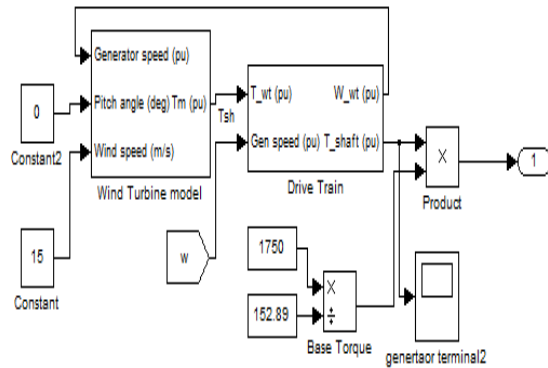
Generator speed (pu)

0

Pitch angle (deg) Tm (pu)

Constant2

Wind speed (m/s)

Wind Turbine model

Tsh

T_wt (pu)

W_wt (pu)

Gen speed (pu) T_shaft (pu)

Drive Train

X

Product

1

15

Constant

w

1750

152.89

X

÷

Base Torque

genertaor terminal2